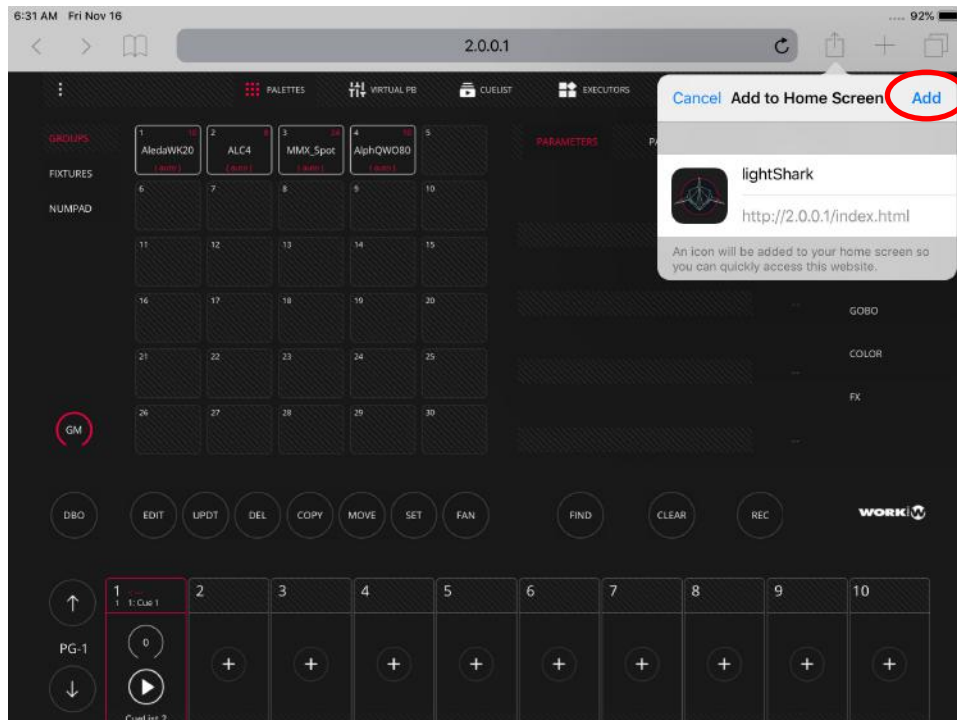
6:31 AM Fri Nov 16

92%

2.0.0.1

PALETTES

VIRTUAL PB

CUELIST

EXECUTORS

Cancel Add to Home Screen Add

lightShark

http://2.0.0.1/index.html

An icon will be added to your home screen so you can quickly access this website.

GROUPS

FIXTURES

NUMPAD

1 AledaWK20

2 ALC4

3 MMX_Spot

4 AlphQWO80

5

6

7

8

9

10

11

12

13

14

15

16

17

18

19

20

21

22

23

24

25

26

27

28

29

30

PARAMETERS

GOBO

COLOR

FX

GM

DBO

EDIT

UPDT

DEL

COPY

MOVE

SET

FAN

FIND

CLEAR

REC

WORK

1

1 1: Cue 1

2

3

4

5

6

7

8

9

10

PG-1

0

Cuelist 2